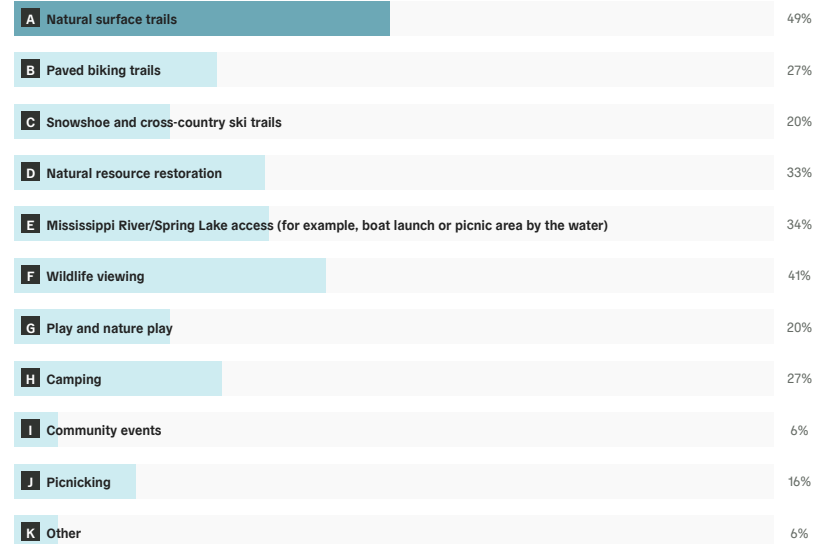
A Natural surface trails 49%

B Paved biking trails 27%

C Snowshoe and cross-country ski trails 20%

D Natural resource restoration 33%

E Mississippi River/Spring Lake access (for example, boat launch or picnic area by the water) 34%

F Wildlife viewing 41%

G Play and nature play 20%

H Camping 27%

I Community events 6%

J Picnicking 16%

K Other 6%